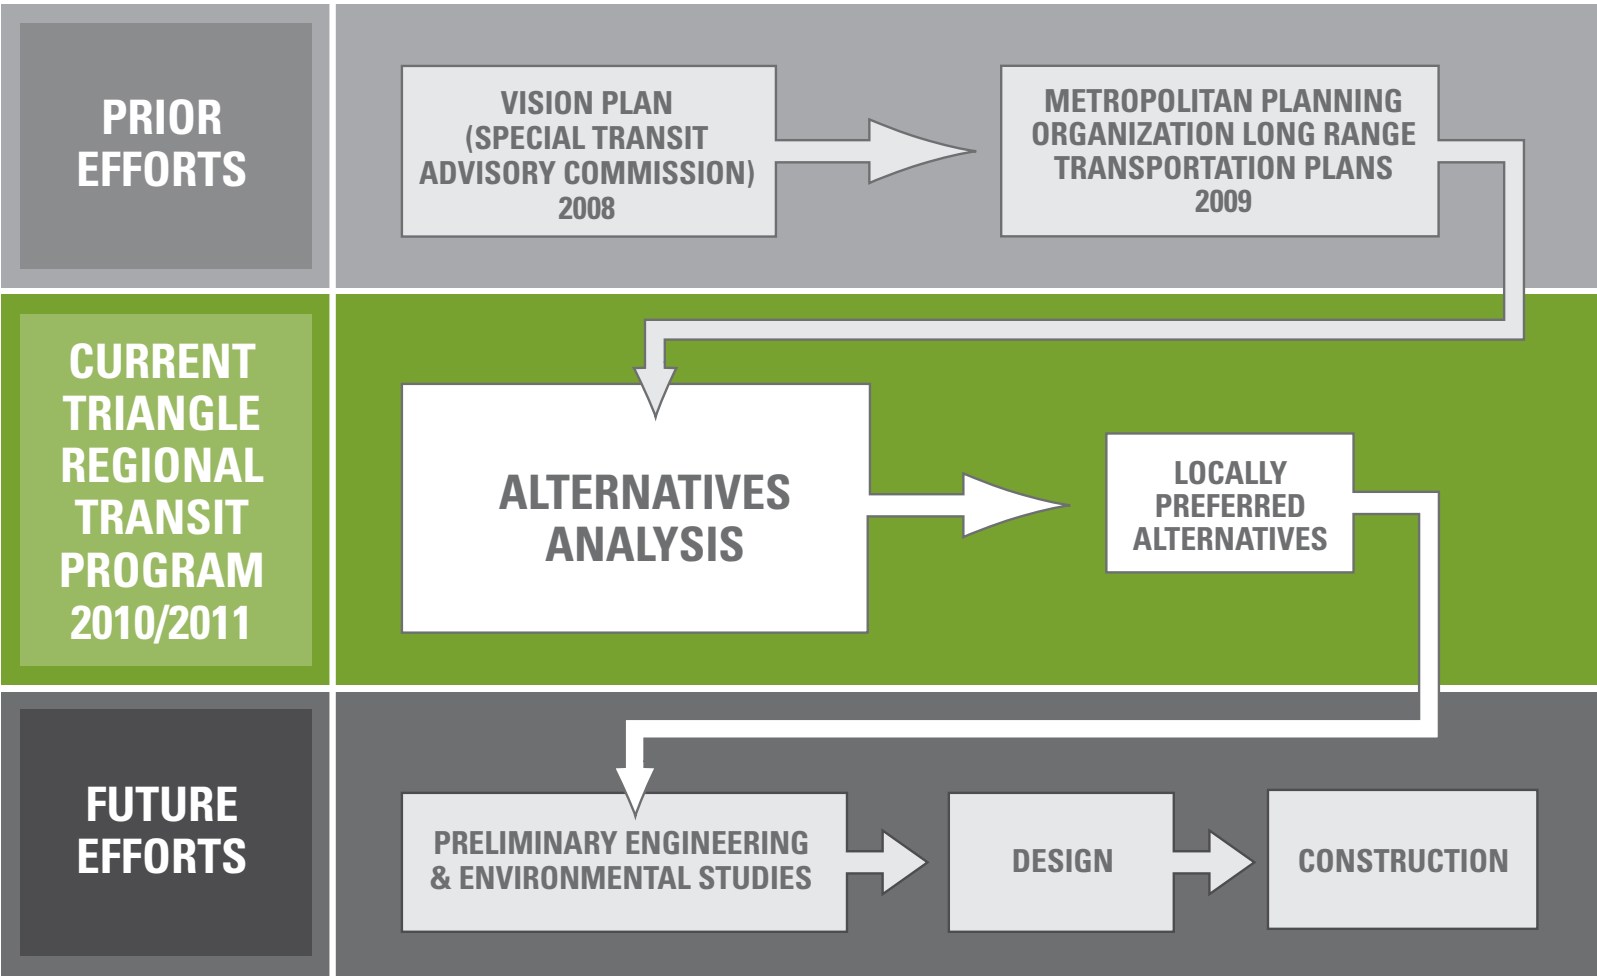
PRIOR EFFORTS

VISION PLAN (SPECIAL TRANSIT ADVISORY COMMISSION) 2008

METROPOLITAN PLANNING ORGANIZATION LONG RANGE TRANSPORTATION PLANS 2009

CURRENT TRIANGLE REGIONAL TRANSIT PROGRAM 2010/2011

ALTERNATIVES ANALYSIS

LOCALLY PREFERRED ALTERNATIVES

FUTURE EFFORTS

PRELIMINARY ENGINEERING & ENVIRONMENTAL STUDIES

DESIGN

CONSTRUCTION